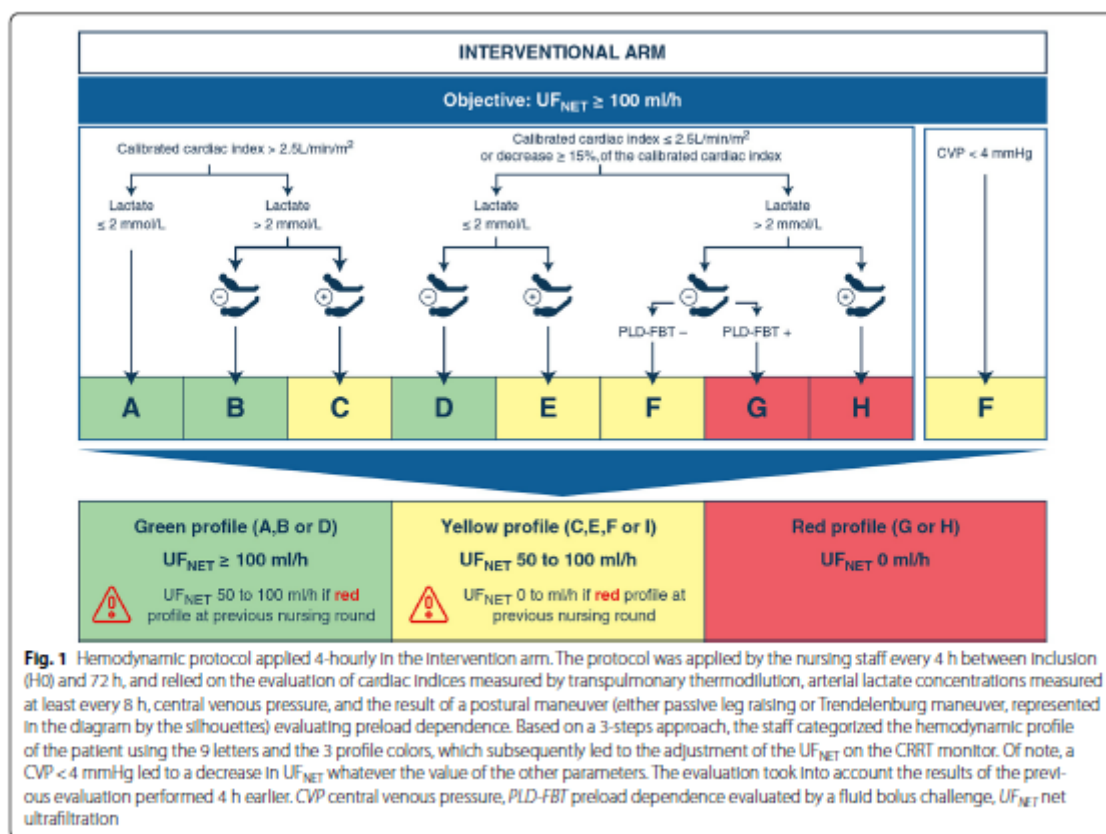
INTERVENTIONAL ARM

Objective: $UF_{NET} \geq 100$ ml/h

Calibrated cardiac index > 2.5L/min/m$^2$

Calibrated cardiac index ≤ 2.5L/min/m$^2$ or decrease ≥ 15%, of the calibrated cardiac index

CVP < 4 mmHg

Lactate ≤ 2 mmol/L

Lactate > 2 mmol/L

Lactate ≤ 2 mmol/L

Lactate > 2 mmol/L

−

+

−

+

−

+

PLD-FBT −

PLD-FBT +

| A | B | C | D | E | F | G | H |
|---|---|---|---|---|---|---|---|

F

Green profile (A,B or D)

$UF_{NET} \geq 100$ ml/h

$UF_{NET}$ 50 to 100 ml/h if red profile at previous nursing round

Yellow profile (C,E,F or I)

$UF_{NET}$ 50 to 100 ml/h

$UF_{NET}$ 0 to ml/h if red profile at previous nursing round

Red profile (G or H)

$UF_{NET}$ 0 ml/h

Fig. 1 Hemodynamic protocol applied 4-hourly in the intervention arm. The protocol was applied by the nursing staff every 4 h between inclusion (H0) and 72 h, and relied on the evaluation of cardiac indices measured by transpulmonary thermodilution, arterial lactate concentrations measured at least every 8 h, central venous pressure, and the result of a postural maneuver (either passive leg raising or Trendelenburg maneuver, represented in the diagram by the silhouettes) evaluating preload dependence. Based on a 3-steps approach, the staff categorized the hemodynamic profile of the patient using the 9 letters and the 3 profile colors, which subsequently led to the adjustment of the $UF_{NET}$ on the CRRT monitor. Of note, a CVP < 4 mmHg led to a decrease in $UF_{NET}$ whatever the value of the other parameters. The evaluation took into account the results of the previous evaluation performed 4 h earlier. CVP central venous pressure, PLD-FBT preload dependence evaluated by a fluid bolus challenge, $UF_{NET}$ net ultrafiltration